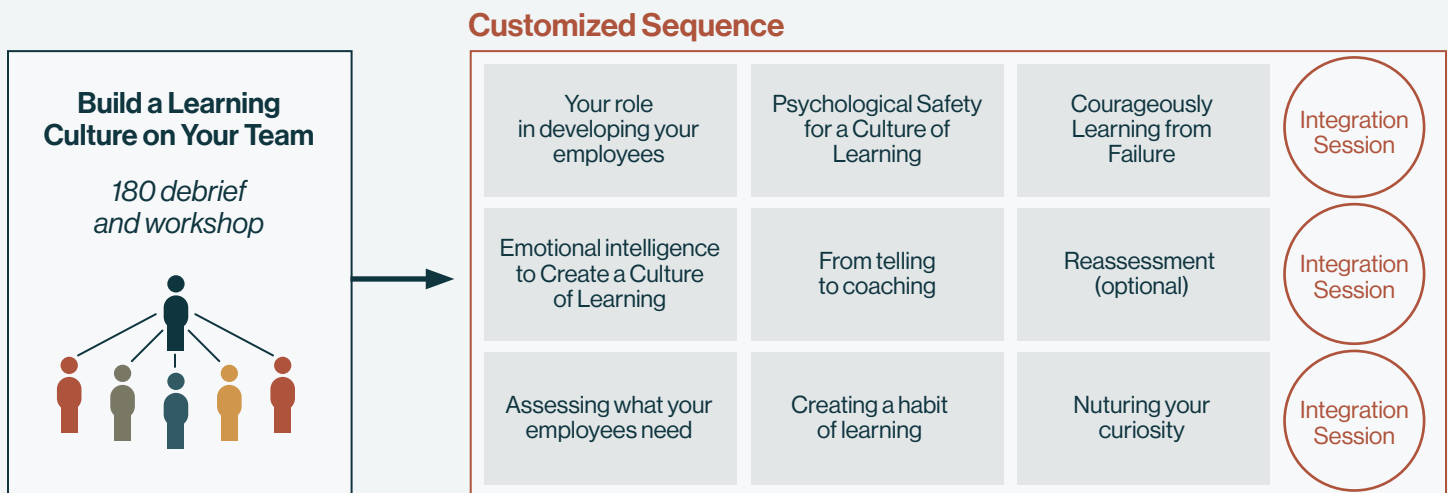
Build a Learning Culture on Your Team

180 debrief and workshop

Customized Sequence

Your role in developing your employees

Psychological Safety for a Culture of Learning

Courageously Learning from Failure

Integration Session

Emotional intelligence to Create a Culture of Learning

From telling to coaching

Reassessment (optional)

Integration Session

Assessing what your employees need

Creating a habit of learning

Nuturing your curiosity

Integration Session